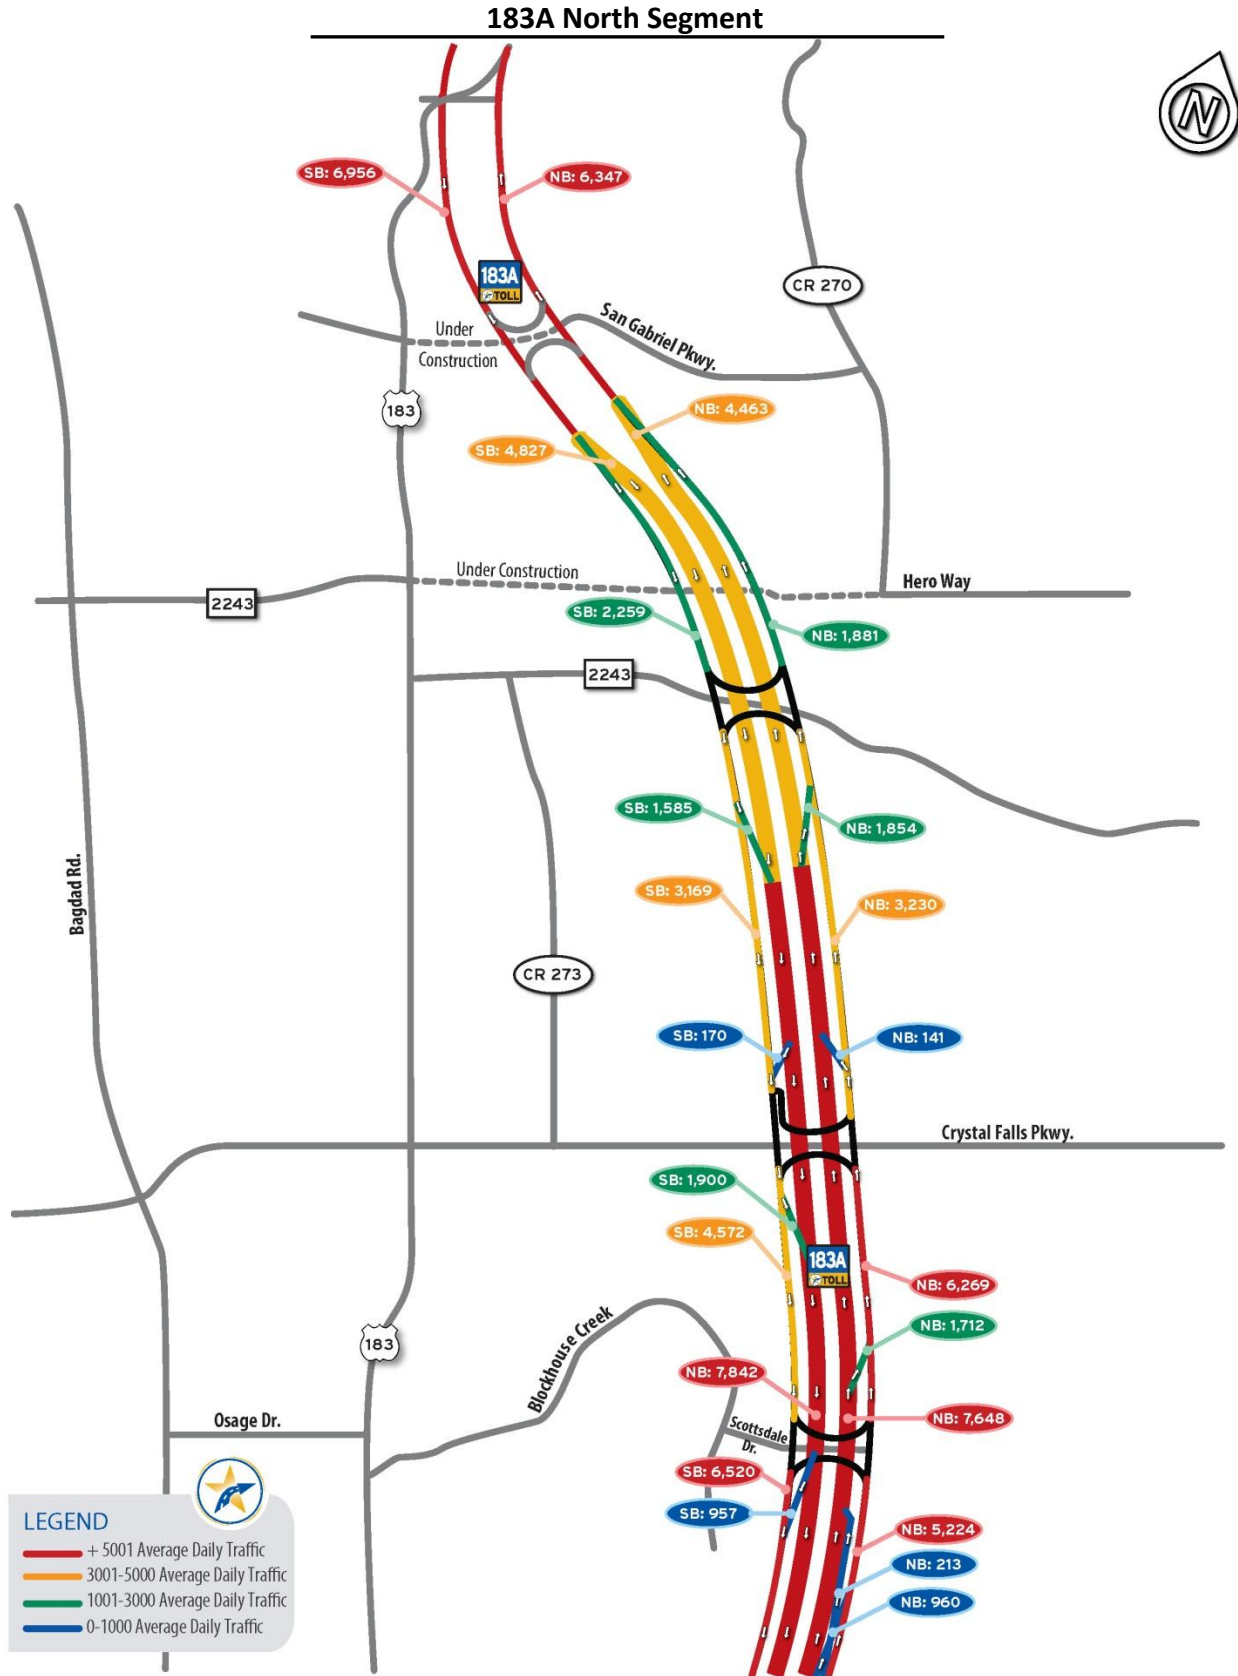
183A North Segment

N

SB: 6,956
NB: 6,347
183A TOLL
CR 270
San Gabriel Pkwy.
Under Construction
183
NB: 4,463
SB: 4,827
Under Construction
Hero Way
2243
SB: 2,259
NB: 1,881
2243
SB: 1,585
NB: 1,854
Bagdad Rd.
SB: 3,169
NB: 3,230
CR 273
SB: 170
NB: 141
Crystal Falls Pkwy.
SB: 1,900
SB: 4,572
183A TOLL
NB: 6,269
NB: 1,712
183
Blockhouse Creek
NB: 7,842
NB: 7,648
Osage Dr.
Scottsdale Dr.
SB: 6,520
SB: 957
NB: 5,224
NB: 213
NB: 960

LEGEND
+ 5001 Average Daily Traffic
3001-5000 Average Daily Traffic
1001-3000 Average Daily Traffic
0-1000 Average Daily Traffic